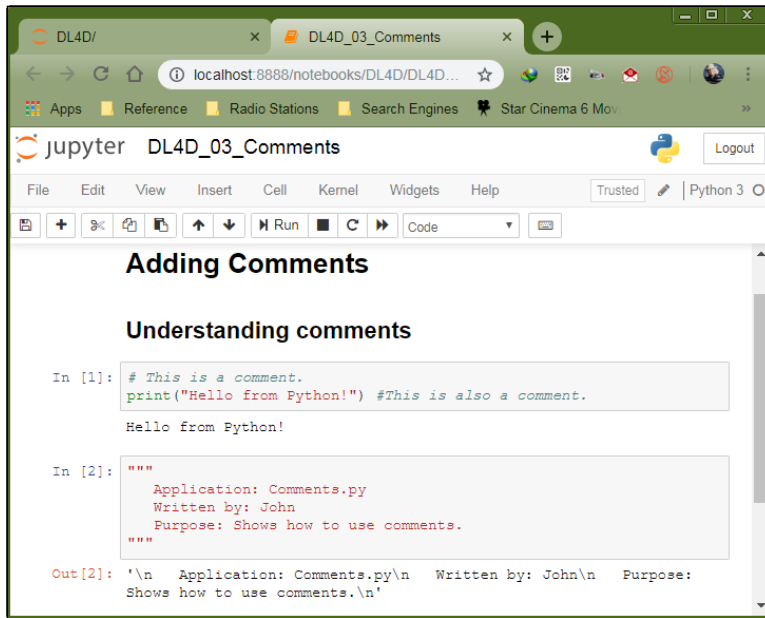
DL4D/ ×
DL4D_03_Comments ×
localhost:8888/notebooks/DL4D/DL4D...
Apps Reference Radio Stations Search Engines Star Cinema 6 Mov »
jupyter DL4D_03_Comments
Logout
File Edit View Insert Cell Kernel Widgets Help
Trusted
Python 3
Run
Code

# Adding Comments

## Understanding comments

In [1]: # This is a comment.
print("Hello from Python!") #This is also a comment.

Hello from Python!

In [2]: """
Application: Comments.py
Written by: John
Purpose: Shows how to use comments.
"""

Out[2]: '\n Application: Comments.py\n Written by: John\n Purpose: Shows how to use comments.\n'